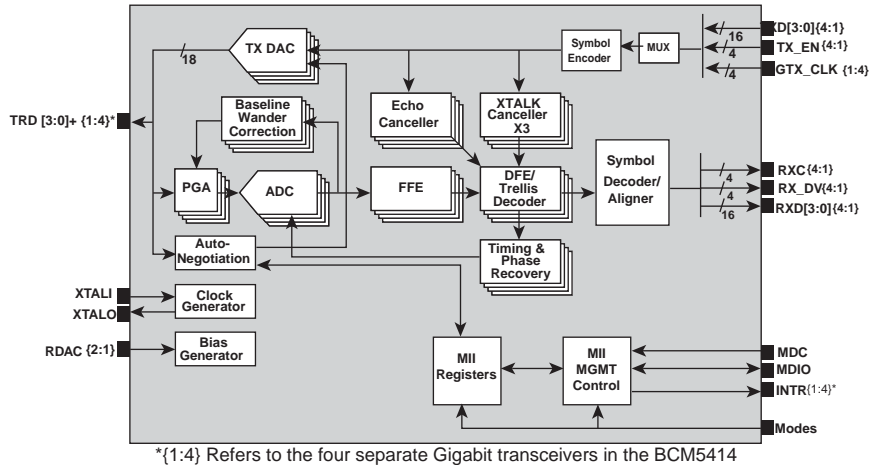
TX DAC
18
Symbol Encoder
MUX
16
4
4
XD[3:0]{4:1}
TX_EN{4:1}
GTX_CLK {1:4}
TRD [3:0]+ {1:4}*
Baseline Wander Correction
Echo Canceller
XTALK Canceller X3
PGA
ADC
FFE
DFE/ Trellis Decoder
Symbol Decoder/ Aligner
4
4
16
RXC{4:1}
RX_DV{4:1}
RXD[3:0]{4:1}
Auto-Negotiation
Timing & Phase Recovery
XTALI
XTALO
Clock Generator
RDAC {2:1}
Bias Generator
MII Registers
MII MGMT Control
MDC
MDIO
INTR{1:4}*
Modes
*{1:4} Refers to the four separate Gigabit transceivers in the BCM5414